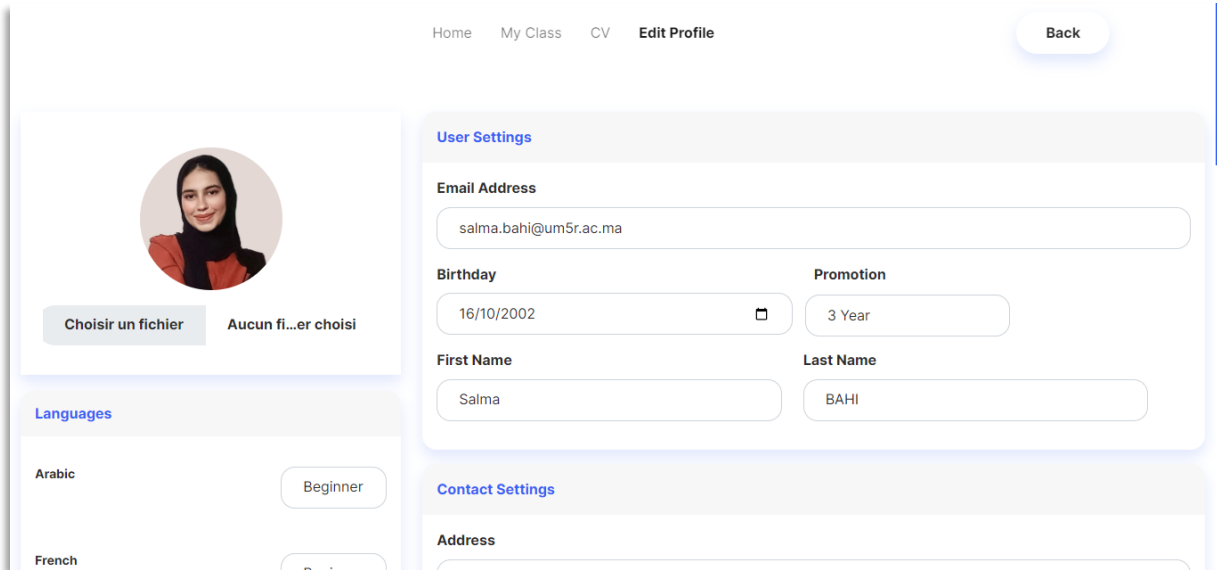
Home My Class CV Edit Profile

Back

Choisir un fichier Aucun fi...er choisi

Languages

Arabic

Beginner

French

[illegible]

User Settings

Email Address

salma.bahi@um5r.ac.ma

Birthday

16/10/2002

Promotion

3 Year

First Name

Salma

Last Name

BAHI

Contact Settings

Address